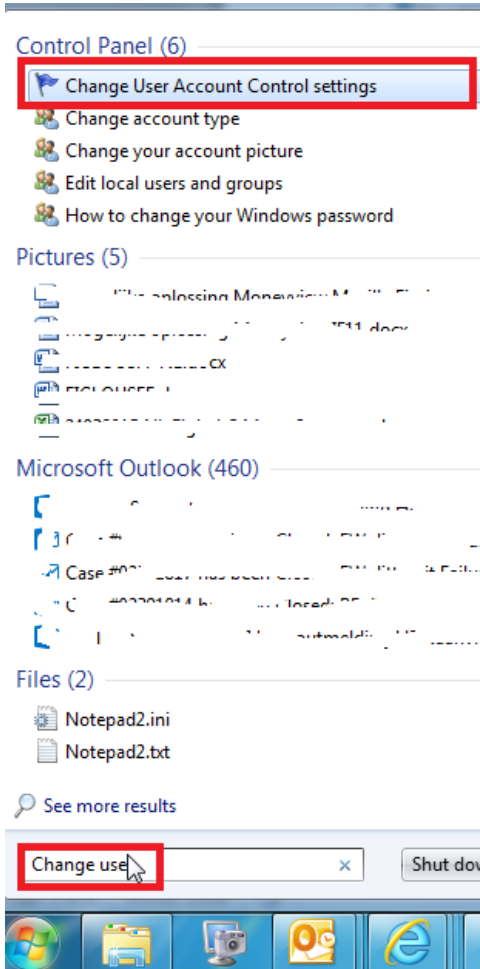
Control Panel (6)

Change User Account Control settings

Change account type

Change your account picture

Edit local users and groups

How to change your Windows password

Pictures (5)

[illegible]

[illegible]

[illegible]cx

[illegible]

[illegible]

Microsoft Outlook (460)

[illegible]

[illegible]

Case #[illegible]

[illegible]

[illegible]

Files (2)

Notepad2.ini

Notepad2.txt

See more results

Change use

×

Shut dov